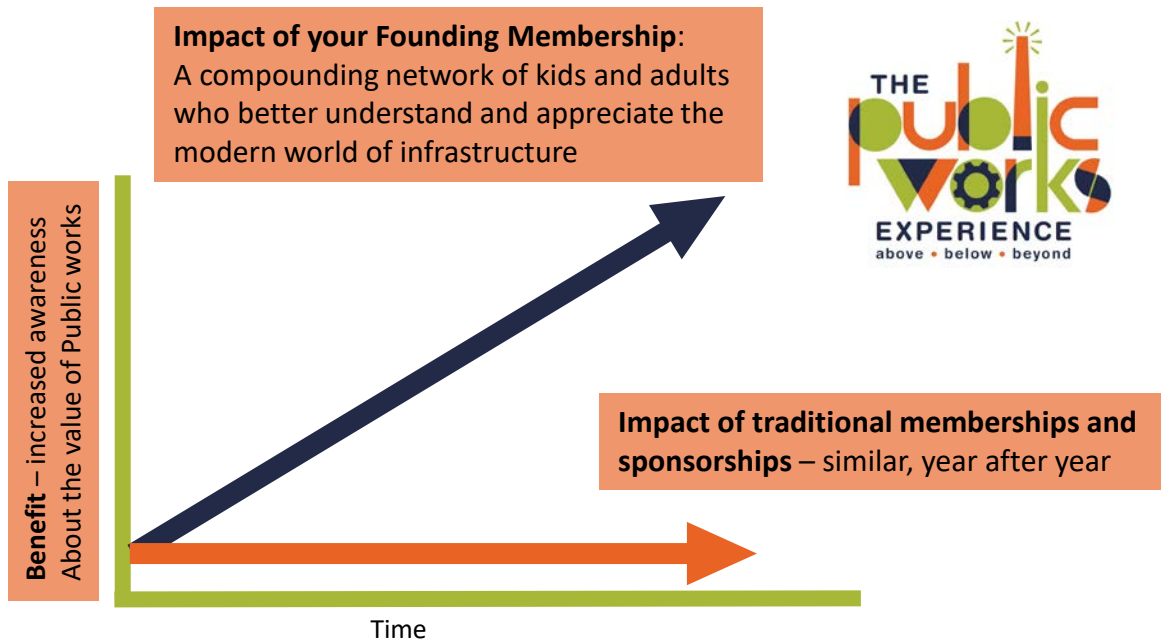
**Impact of your Founding Membership**: A compounding network of kids and adults who better understand and appreciate the modern world of infrastructure

THE public works EXPERIENCE
above • below • beyond

**Benefit** – increased awareness
About the value of Public works

**Impact of traditional memberships and sponsorships** – similar, year after year

Time